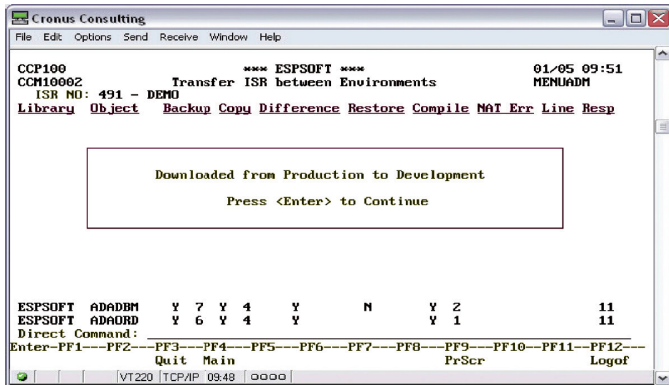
Cronus Consulting

File Edit Options Send Receive Window Help

CCP100 *** ESPSOFT *** 01/05 09:51
CCM10002 Transfer ISR between Environments MENUADM
ISR NO: 491 - DEMO
Library Object Backup Copy Difference Restore Compile NAT Err Line Resp

Downloaded from Production to Development

Press <Enter> to Continue

ESPSOFT ADADBM Y 7 Y 4 Y N Y 2 11
ESPSOFT ADAORD Y 6 Y 4 Y Y 1 11
Direct Command: \_\_\_\_\_\_\_\_\_\_\_\_\_\_\_\_\_\_\_\_\_\_\_\_\_\_\_\_\_\_\_\_\_\_\_\_\_\_\_\_\_\_\_\_\_\_\_\_\_\_\_\_\_\_\_\_\_\_\_\_\_\_
Enter-PF1---PF2---PF3---PF4---PF5---PF6---PF7---PF8---PF9---PF10---PF11---PF12---
Quit Main PrScr Logof

VT220 TCP/IP 09:48 OOOO